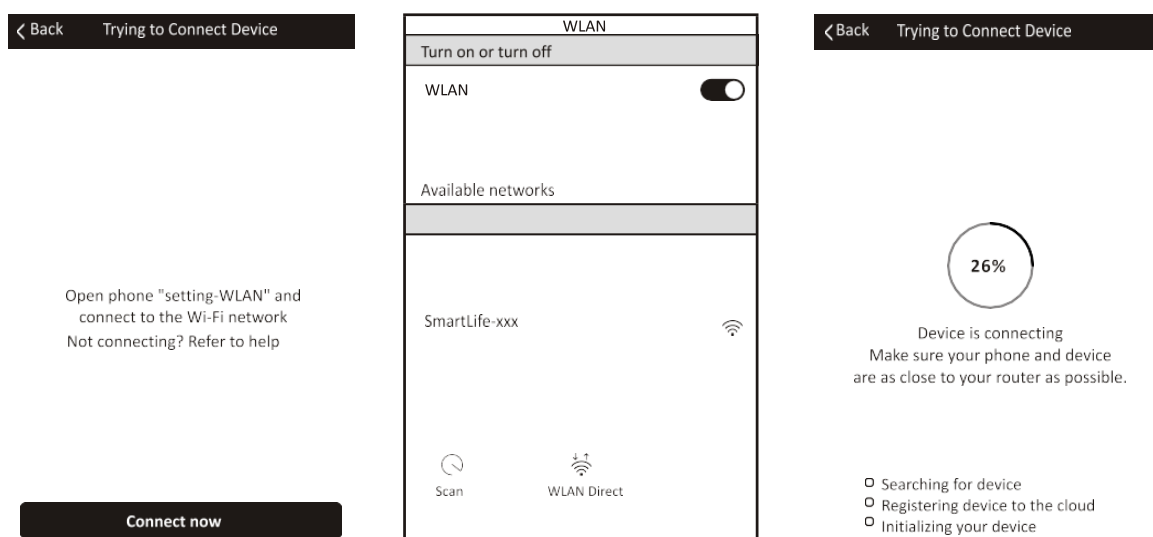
< Back Trying to Connect Device

Open phone "setting-WLAN" and connect to the Wi-Fi network
Not connecting? Refer to help

Connect now

WLAN

Turn on or turn off

WLAN

Available networks

SmartLife-xxx

Scan

WLAN Direct

< Back Trying to Connect Device

26%

Device is connecting
Make sure your phone and device are as close to your router as possible.

Searching for device
Registering device to the cloud
Initializing your device